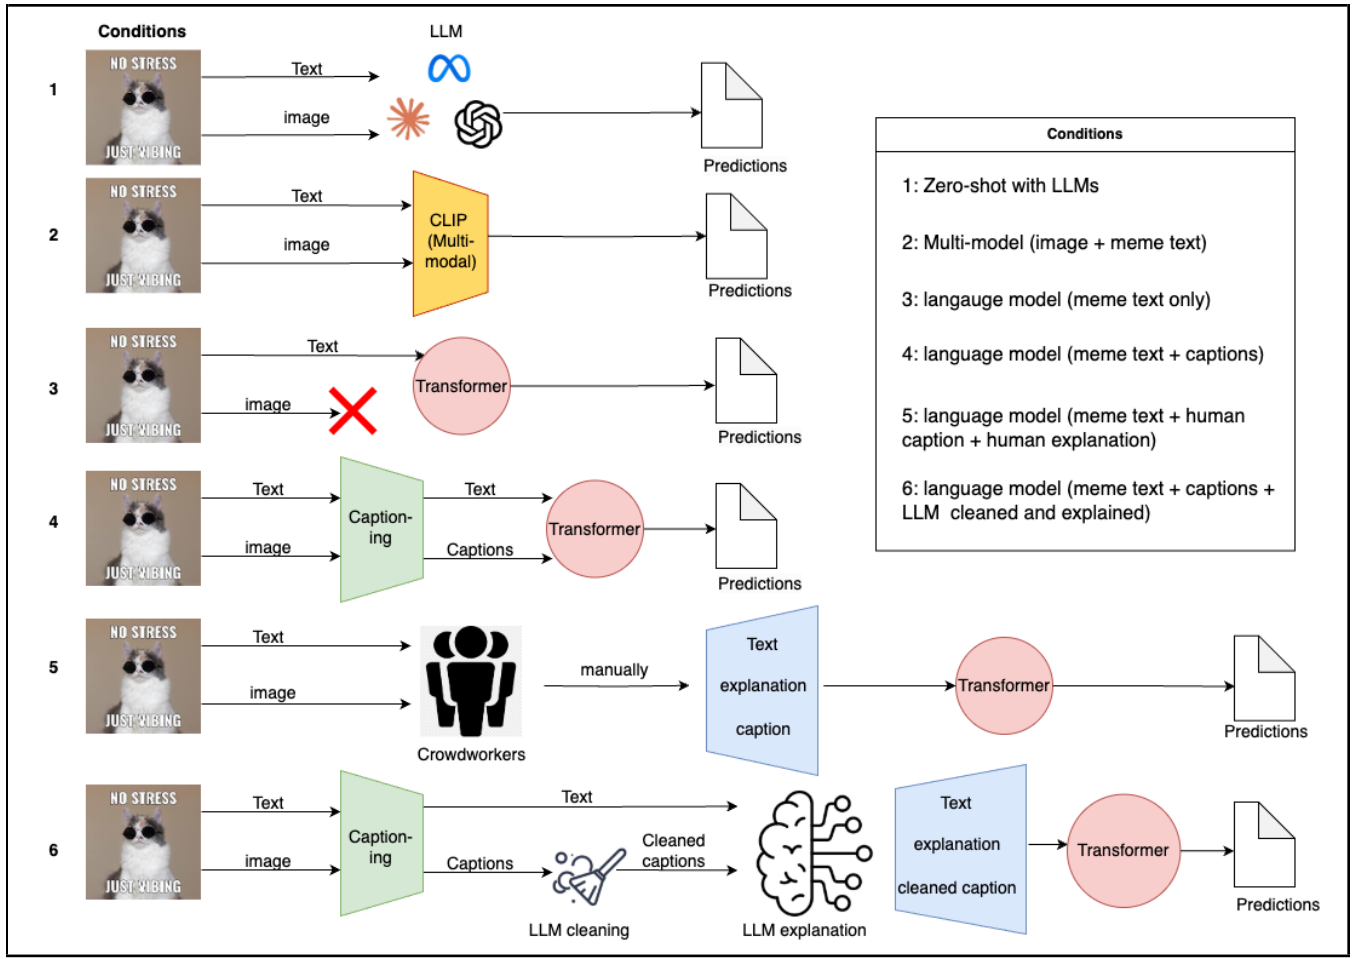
Conditions

LLM

1
NO STRESS
JUST VIBING
Text
image
Predictions

2
NO STRESS
JUST VIBING
Text
image
CLIP (Multi-modal)
Predictions

3
NO STRESS
JUST VIBING
Text
image
Transformer
Predictions

4
NO STRESS
JUST VIBING
Text
image
Caption-ing
Text
Captions
Transformer
Predictions

5
NO STRESS
JUST VIBING
Text
image
Crowdworkers
manually
Text
explanation
caption
Transformer
Predictions

6
NO STRESS
JUST VIBING
Text
image
Caption-ing
Text
Captions
LLM cleaning
Cleaned captions
LLM explanation
Text
explanation
cleaned caption
Transformer
Predictions

Conditions

1: Zero-shot with LLMs

2: Multi-model (image + meme text)

3: langauge model (meme text only)

4: language model (meme text + captions)

5: language model (meme text + human caption + human explanation)

6: language model (meme text + captions + LLM cleaned and explained)